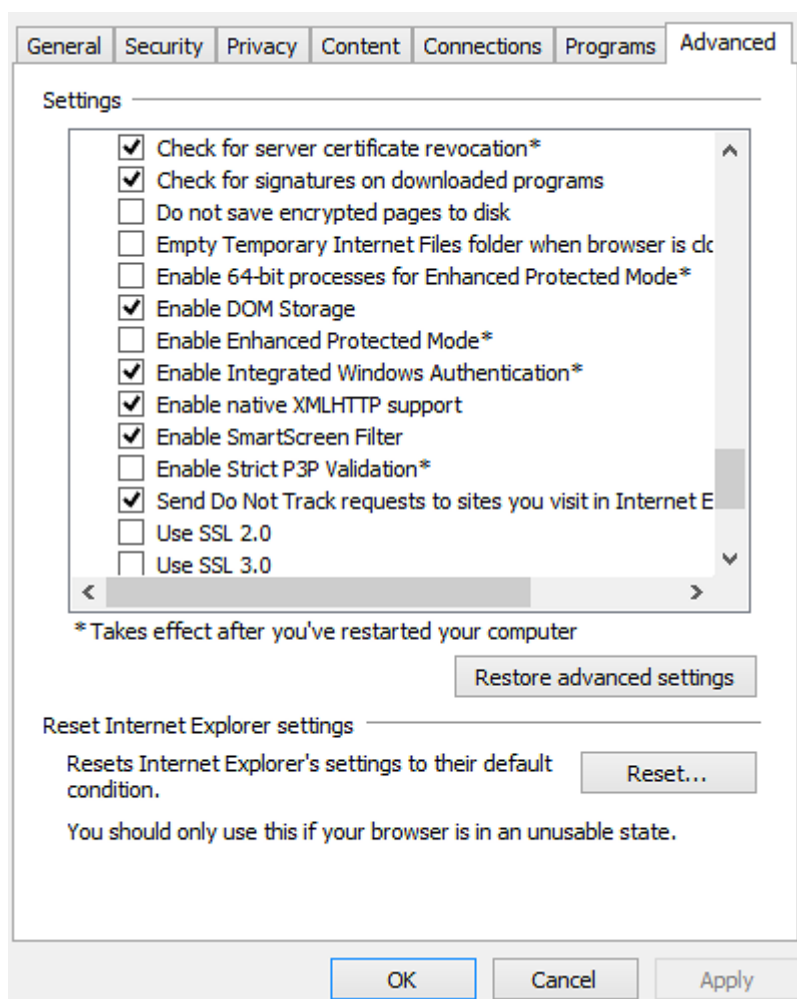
General | Security | Privacy | Content | Connections | Programs | Advanced

Settings

Check for server certificate revocation*
Check for signatures on downloaded programs
Do not save encrypted pages to disk
Empty Temporary Internet Files folder when browser is clo
Enable 64-bit processes for Enhanced Protected Mode*
Enable DOM Storage
Enable Enhanced Protected Mode*
Enable Integrated Windows Authentication*
Enable native XMLHTTP support
Enable SmartScreen Filter
Enable Strict P3P Validation*
Send Do Not Track requests to sites you visit in Internet E
Use SSL 2.0
Use SSL 3.0

*Takes effect after you've restarted your computer

Restore advanced settings

Reset Internet Explorer settings

Resets Internet Explorer's settings to their default condition.

Reset...

You should only use this if your browser is in an unusable state.

OK | Cancel | Apply